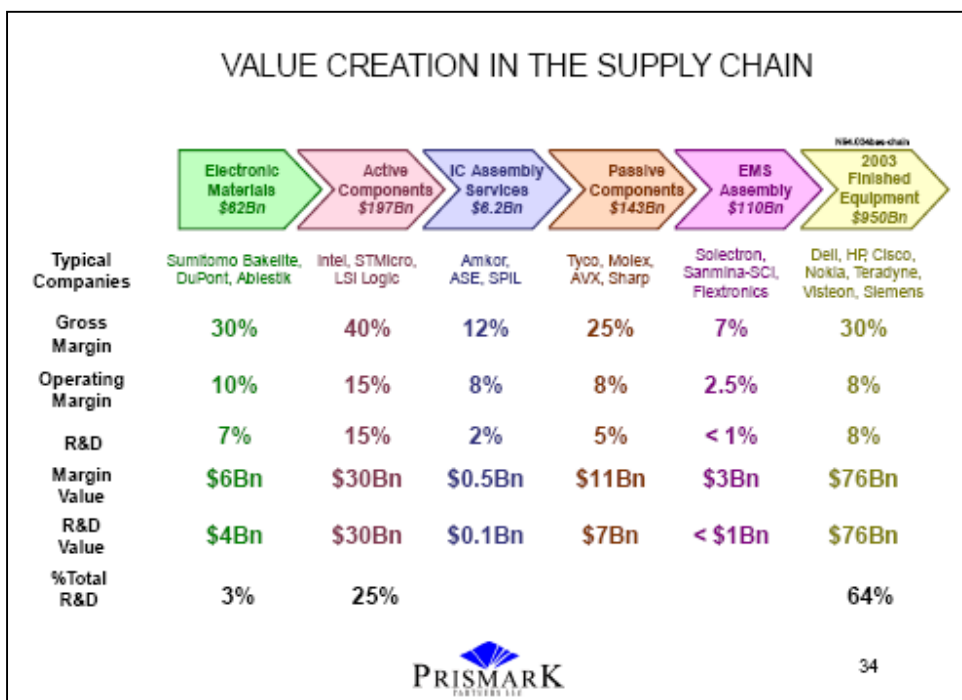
VALUE CREATION IN THE SUPPLY CHAIN

NSI.034bes-chain

| | Electronic Materials $82Bn | Active Components $197Bn | IC Assembly Services $6.2Bn | Passive Components $143Bn | EMS Assembly $110Bn | 2003 Finished Equipment $950Bn |
|---|---|---|---|---|---|---|
| Typical Companies | Sumitomo Bakelite, DuPont, Ablestik | Intel, STMicro, LSI Logic | Amkor, ASE, SPIL | Tyco, Molex, AVX, Sharp | Solectron, Sanmina-SCI, Flextronics | Dell, HP, Cisco, Nokia, Teradyne, Visteon, Siemens |
| Gross Margin | 30% | 40% | 12% | 25% | 7% | 30% |
| Operating Margin | 10% | 15% | 8% | 8% | 2.5% | 8% |
| R&D | 7% | 15% | 2% | 5% | < 1% | 8% |
| Margin Value | $6Bn | $30Bn | $0.5Bn | $11Bn | $3Bn | $76Bn |
| R&D Value | $4Bn | $30Bn | $0.1Bn | $7Bn | < $1Bn | $76Bn |
| %Total R&D | 3% | 25% | | | | 64% |

PRISMARK
PARTNERS LLC

34